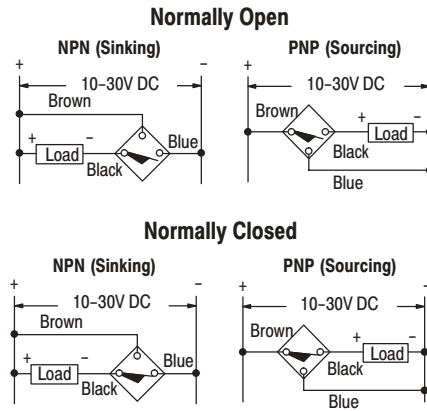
Normally Open

NPN (Sinking)

+ –

10–30V DC

Brown

+ –

Load

Black

Blue

PNP (Sourcing)

+ –

10–30V DC

Brown

+ –

Load

Black

Blue

Normally Closed

NPN (Sinking)

+ –

10–30V DC

Brown

+ –

Load

Black

Blue

PNP (Sourcing)

+ –

10–30V DC

Brown

+ –

Load

Black

Blue